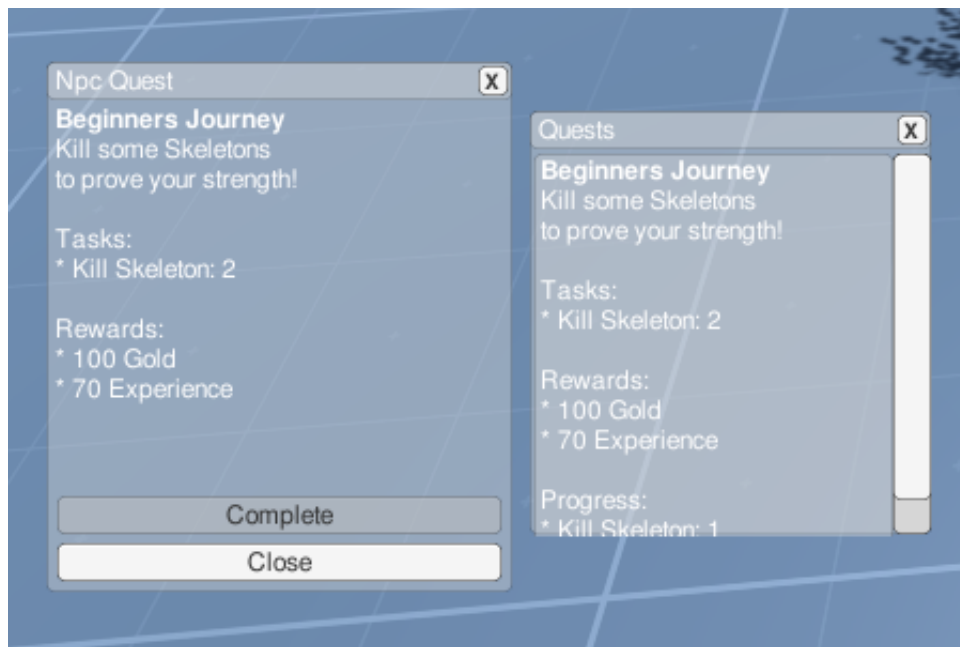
Npc Quest
X

**Beginners Journey**
Kill some Skeletons to prove your strength!

Tasks:
* Kill Skeleton: 2

Rewards:
* 100 Gold
* 70 Experience

Complete
Close

Quests
X

**Beginners Journey**
Kill some Skeletons to prove your strength!

Tasks:
* Kill Skeleton: 2

Rewards:
* 100 Gold
* 70 Experience

Progress:
* Kill Skeleton: 1